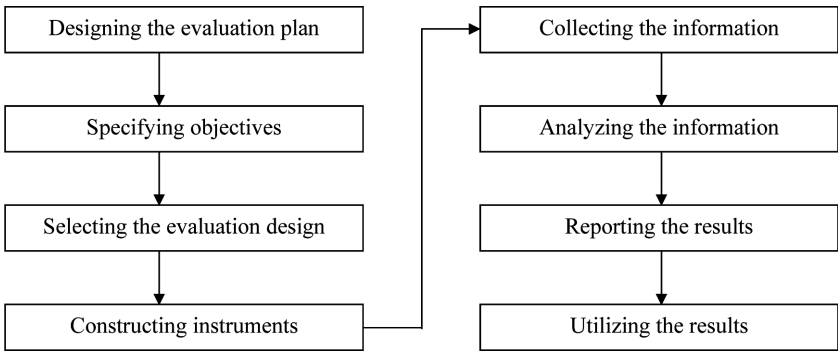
Designing the evaluation plan

Specifying objectives

Selecting the evaluation design

Constructing instruments

Collecting the information

Analyzing the information

Reporting the results

Utilizing the results